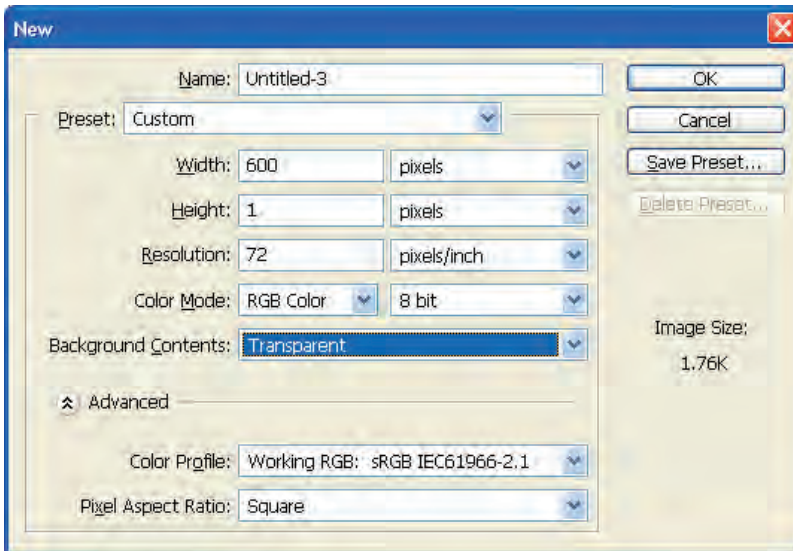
New

Name: Untitled-3

Preset: Custom

Width: 600 pixels

Height: 1 pixels

Resolution: 72 pixels/inch

Color Mode: RGB Color 8 bit

Background Contents: Transparent

Advanced

Color Profile: Working RGB: sRGB IEC61966-2.1

Pixel Aspect Ratio: Square

OK

Cancel

Save Preset...

Delete Preset...

Image Size:

1.76K